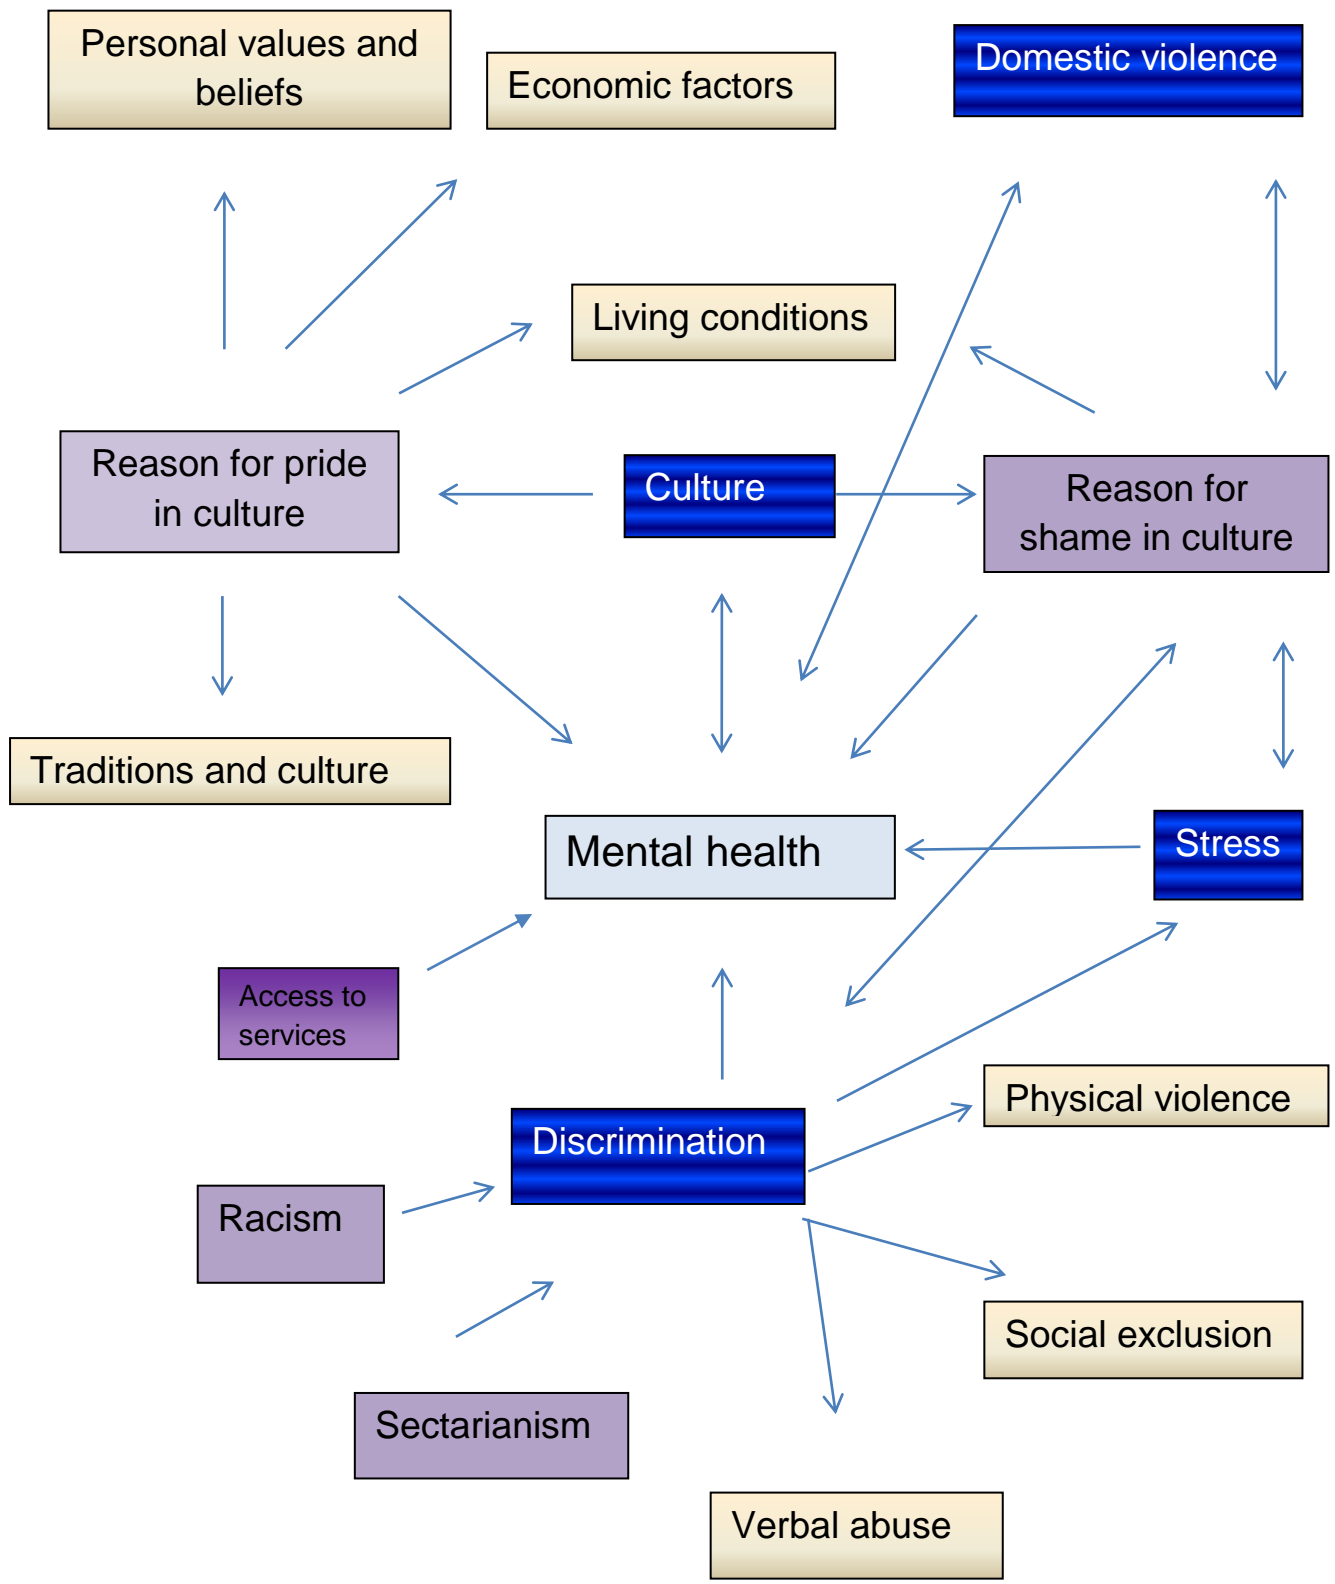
Personal values and beliefs

Economic factors

Domestic violence

Living conditions

Reason for pride in culture

Culture

Reason for shame in culture

Traditions and culture

Mental health

Stress

Access to services

Discrimination

Physical violence

Racism

Social exclusion

Sectarianism

Verbal abuse